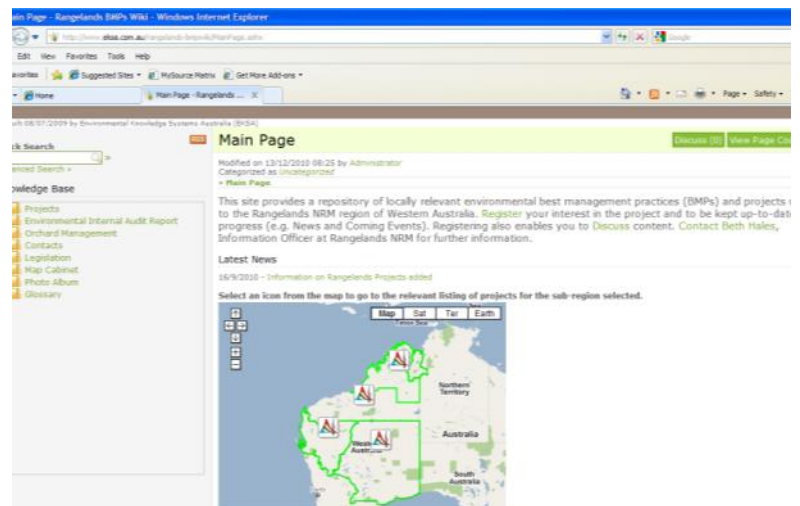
ain Page - Rangelands BMPs Wiki - Windows Internet Explorer

http://www.eksa.com.au/rangelands-bmpwik/MainPage.ashx

Edit View Favorites Tools Help

avorites Suggested Sites MySource Matrix Get More Add-ons

Home Main Page - Rangelands ... X

Page Safety

ch 08/07/2009 by Environmental Knowledge Systems Australia (EKSA)

ck Search

anced Search »

owledge Base

Projects
Environmental Internal Audit Report
Orchard Management
Contacts
Legislation
Map Cabinet
Photo Album
Glossary

Main Page

Discuss (0) View Page Co

Modified on 13/12/2010 08:25 by Administrator
Categorized as Uncategorized
» Main Page

This site provides a repository of locally relevant environmental best management practices (BMPs) and projects to the Rangelands NRM region of Western Australia. Register your interest in the project and to be kept up-to-dat progress (e.g. News and Coming Events). Registering also enables you to Discuss content. Contact Beth Hales, Information Officer at Rangelands NRM for further information.

Latest News

16/9/2010 - Information on Rangelands Projects added

Select an icon from the map to go to the relevant listing of projects for the sub-region selected.

Map Sat Ter Earth

Timor Sea

Northern Territory

Australia

West Austr

South Australia